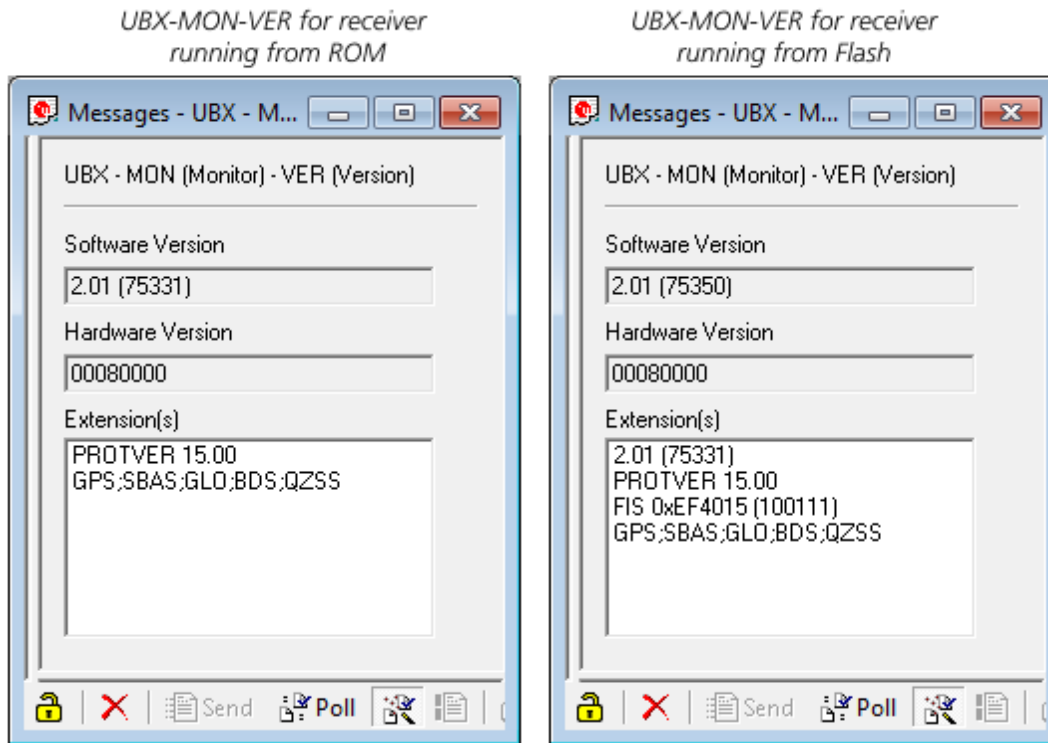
UBX-MON-VER for receiver running from ROM

Messages - UBX - M...

UBX - MON (Monitor) - VER (Version)

Software Version

2.01 (75331)

Hardware Version

00080000

Extension(s)

PROTVER 15.00
GPS;SBAS;GLO;BDS;QZSS

Send Poll

UBX-MON-VER for receiver running from Flash

Messages - UBX - M...

UBX - MON (Monitor) - VER (Version)

Software Version

2.01 (75350)

Hardware Version

00080000

Extension(s)

2.01 (75331)
PROTVER 15.00
FIS 0xEF4015 (100111)
GPS;SBAS;GLO;BDS;QZSS

Send Poll